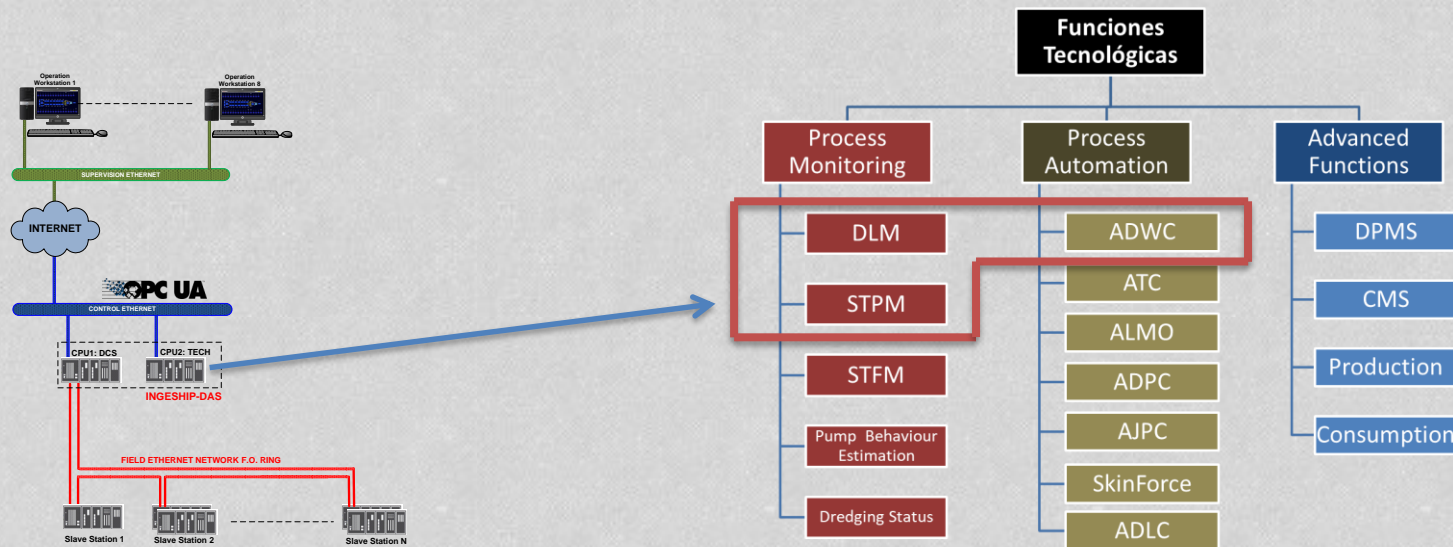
Operation Workstation 1

Operation Workstation 8

SUPERVISION ETHERNET

INTERNET

OPC UA

CONTROL ETHERNET

CPU1: DCS

CPU2: TECH

INGESHIP-DAS

FIELD ETHERNET NETWORK F.O. RING

Slave Station 1

Slave Station 2

Slave Station N

Funciones Tecnológicas

Process Monitoring

DLM

STPM

STFM

Pump Behaviour Estimation

Dredging Status

Process Automation

ADWC

ATC

ALMO

ADPC

AJPC

SkinForce

ADLC

Advanced Functions

DPMS

CMS

Production

Consumption